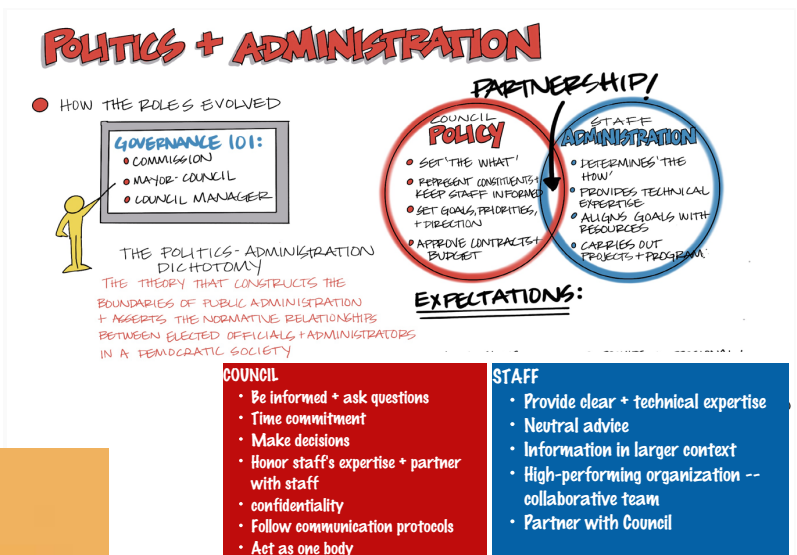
POLITICS + ADMINISTRATION

HOW THE ROLES EVOLVED

GOVERNANCE 101:
COMMISSION
MAYOR-COUNCIL
COUNCIL MANAGER

THE POLITICS-ADMINISTRATION DICHOTOMY
THE THEORY THAT CONSTRUCTS THE BOUNDARIES OF PUBLIC ADMINISTRATION + ASSERTS THE NORMATIVE RELATIONSHIPS BETWEEN ELECTED OFFICIALS + ADMINISTRATORS IN A DEMOCRATIC SOCIETY

PARTNERSHIP!

COUNCIL
POLICY
SET 'THE WHAT'
REPRESENT CONSTITUENTS + KEEP STAFF INFORMED
SET GOALS, PRIORITIES, + DIRECTION
APPROVE CONTRACTS + BUDGET

STAFF
ADMINISTRATION
DETERMINES 'THE HOW'
PROVIDES TECHNICAL EXPERTISE
ALIGNS GOALS WITH RESOURCES
CARRIES OUT PROJECTS + PROGRAMS

EXPECTATIONS:

COUNCIL
• Be informed + ask questions
• Time commitment
• Make decisions
• Honor staff's expertise + partner with staff
• confidentiality
• Follow communication protocols
• Act as one body

STAFF
• Provide clear + technical expertise
• Neutral advice
• Information in larger context
• High-performing organization -- collaborative team
• Partner with Council